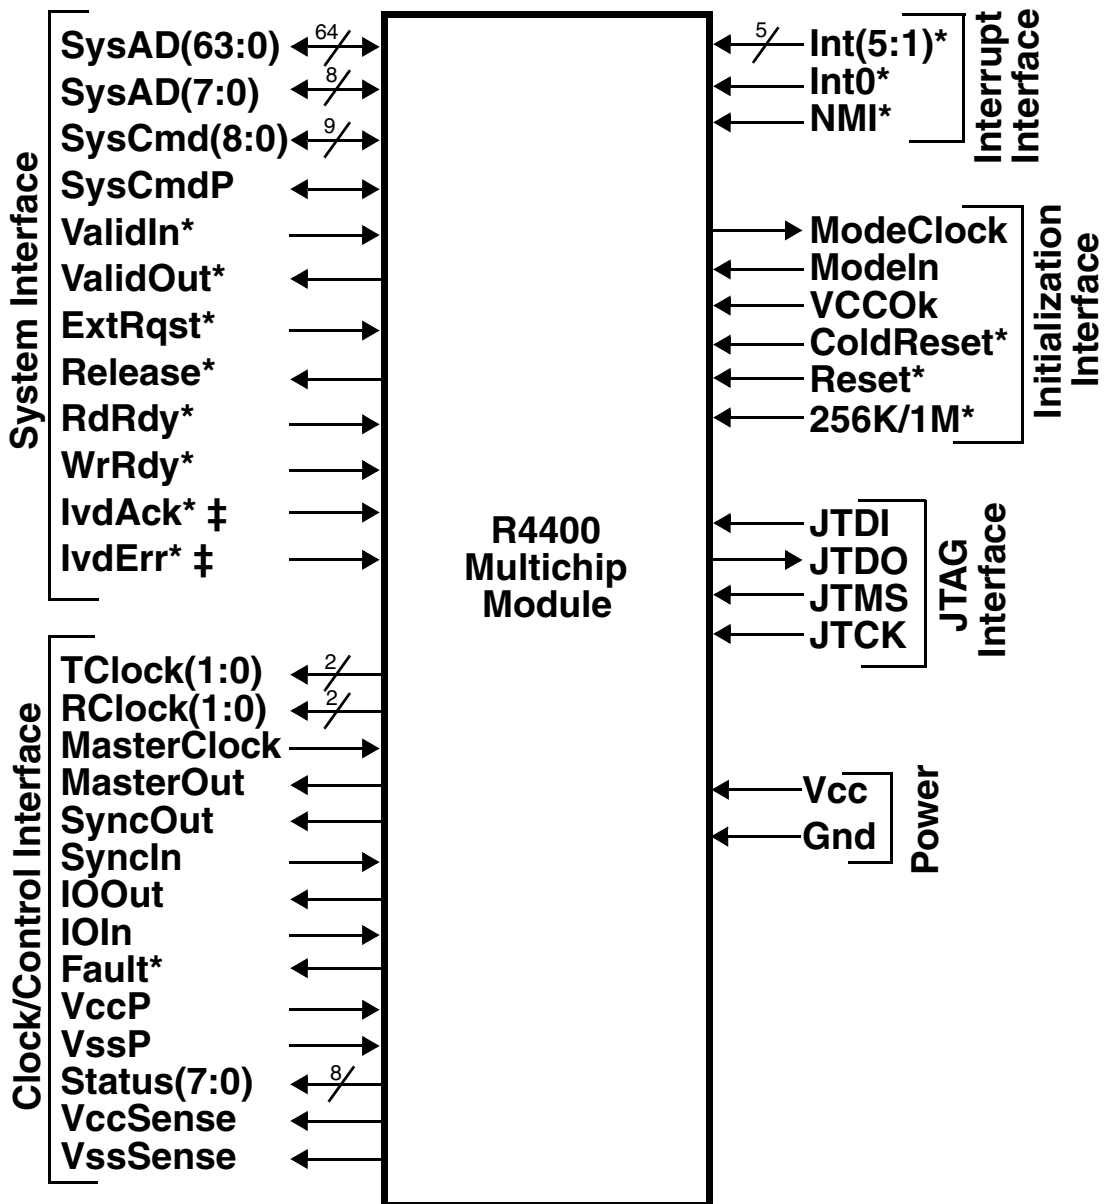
System Interface

SysAD(63:0) 64
SysAD(7:0) 8
SysCmd(8:0) 9
SysCmdP
ValidIn*
ValidOut*
ExtRqst*
Release*
RdRdy*
WrRdy*
IvdAck* ‡
IvdErr* ‡

Clock/Control Interface

TClock(1:0) 2
RClock(1:0) 2
MasterClock
MasterOut
SyncOut
SyncIn
IOOut
IOIn
Fault*
VccP
VssP
Status(7:0) 8
VccSense
VssSense

R4400 Multichip Module

5 Int(5:1)*
Int0*
NMI*

Interrupt Interface

ModeClock
ModeIn
VCCOk
ColdReset*
Reset*
256K/1M*

Initialization Interface

JTDI
JTDO
JTMS
JTCK

JTAG Interface

Vcc
Gnd

Power